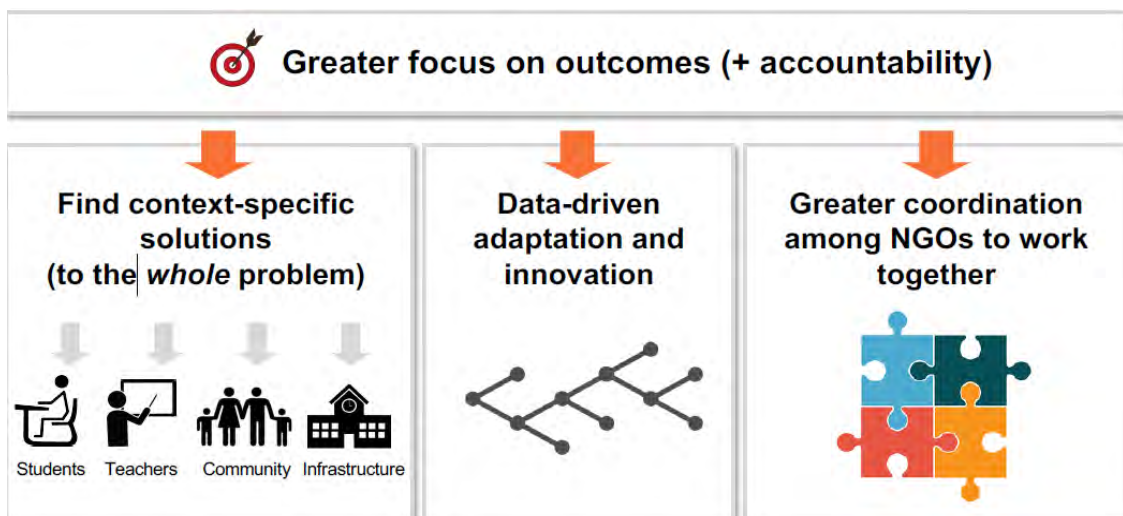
Greater focus on outcomes (+ accountability)

Find context-specific solutions (to the *whole* problem)

Students Teachers Community Infrastructure

Data-driven adaptation and innovation

Greater coordination among NGOs to work together